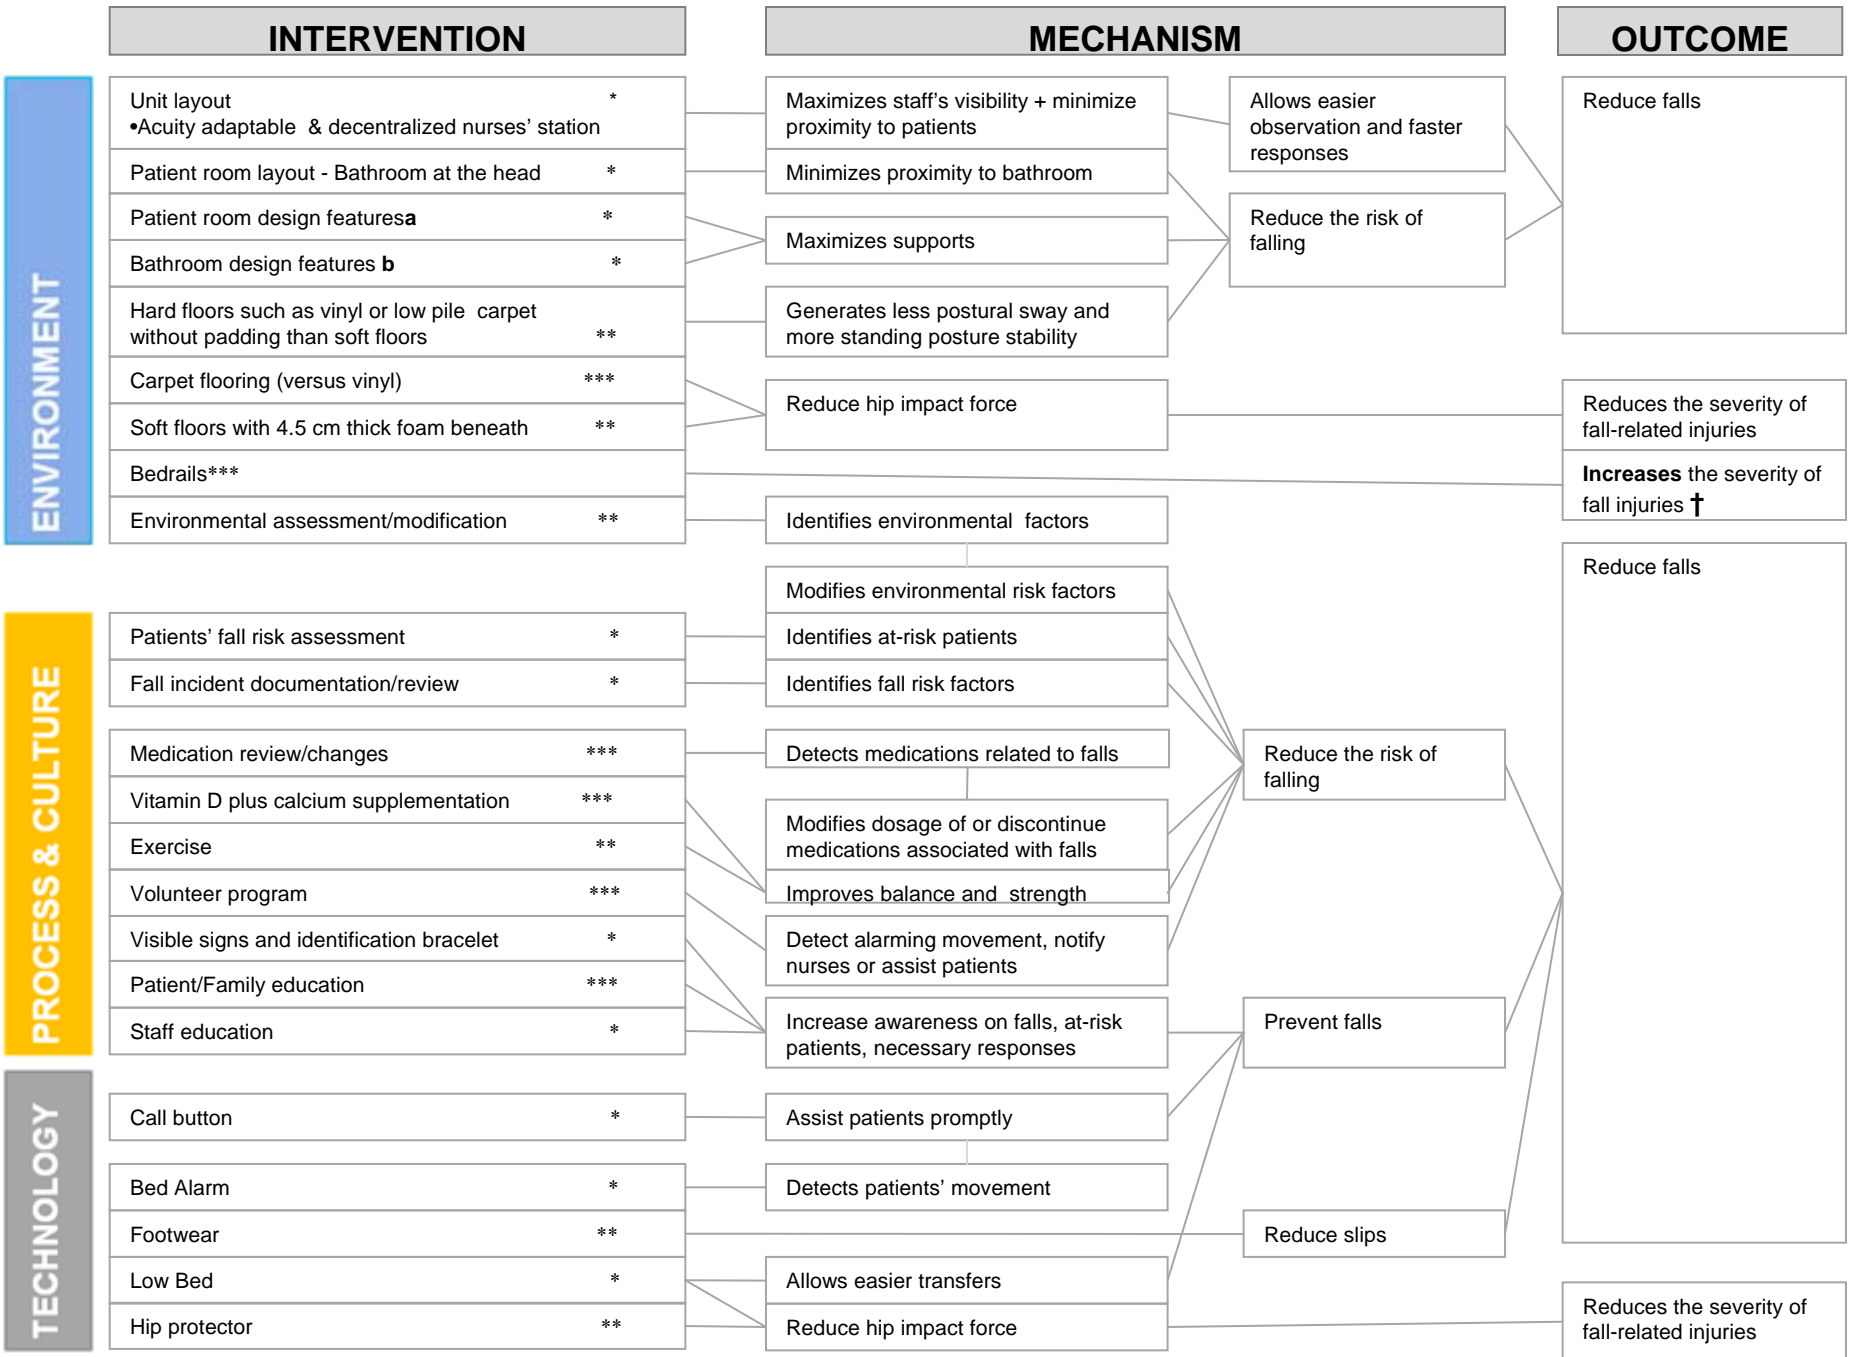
INTERVENTION

MECHANISM

OUTCOME

ENVIRONMENT

Unit layout *
•Acuity adaptable & decentralized nurses' station

Patient room layout - Bathroom at the head *

Patient room design featuresa *

Bathroom design features b *

Hard floors such as vinyl or low pile carpet without padding than soft floors **

Carpet flooring (versus vinyl) ***

Soft floors with 4.5 cm thick foam beneath **

Bedrails***

Environmental assessment/modification **

Maximizes staff's visibility + minimize proximity to patients

Minimizes proximity to bathroom

Maximizes supports

Generates less postural sway and more standing posture stability

Reduce hip impact force

Identifies environmental factors

Allows easier observation and faster responses

Reduce the risk of falling

Reduce falls

Reduces the severity of fall-related injuries

Increases the severity of fall injuries †

PROCESS & CULTURE

Patients' fall risk assessment *

Fall incident documentation/review *

Medication review/changes ***

Vitamin D plus calcium supplementation ***

Exercise **

Volunteer program ***

Visible signs and identification bracelet *

Patient/Family education ***

Staff education *

Modifies environmental risk factors

Identifies at-risk patients

Identifies fall risk factors

Detects medications related to falls

Modifies dosage of or discontinue medications associated with falls

Improves balance and strength

Detect alarming movement, notify nurses or assist patients

Increase awareness on falls, at-risk patients, necessary responses

Reduce the risk of falling

Prevent falls

Reduce falls

TECHNOLOGY

Call button *

Bed Alarm *

Footwear **

Low Bed *

Hip protector **

Assist patients promptly

Detects patients' movement

Allows easier transfers

Reduce hip impact force

Reduce slips

Reduces the severity of fall-related injuries